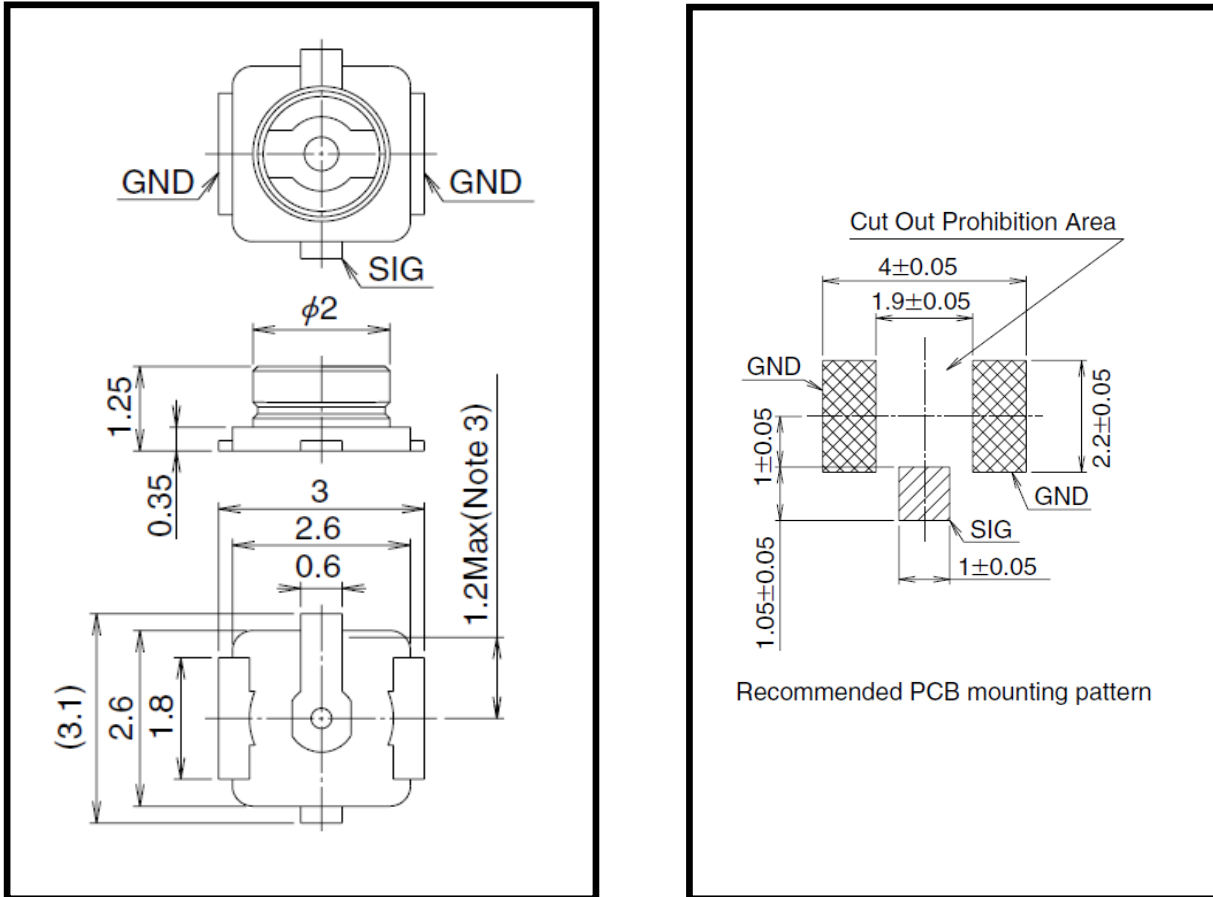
GND
GND
SIG
$\phi 2$
1.25
0.35
1.2Max(Note 3)
3
2.6
0.6
(3.1)
2.6
1.8

Cut Out Prohibition Area
$4\pm0.05$
$1.9\pm0.05$
GND
$1\pm0.05$
$2.2\pm0.05$
GND
SIG
$1.05\pm0.05$
$1\pm0.05$

Recommended PCB mounting pattern